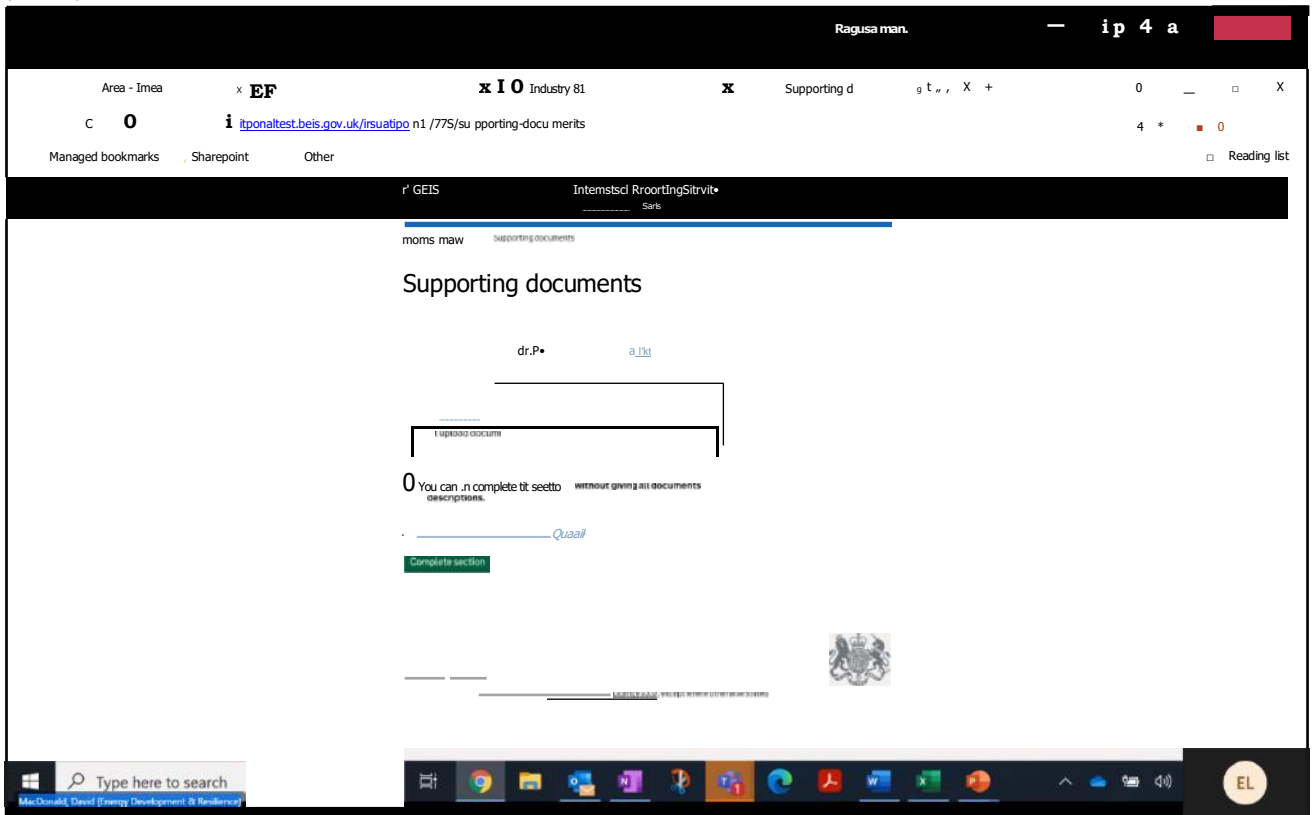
Ragusa man.

Area - Imea x EF x I O Industry 81 x Supporting d x +

itponaltest.beis.gov.uk/irsuatipo n1 /77S/su pporting-docu merits

Managed bookmarks Sharepoint Other Reading list

r' GEIS Intemstscl RroortIngSitrvit•

Sarls

moms maw Supporting documents

Supporting documents

dr.P• a l'kt

t upload docum

0 You can .n complete tit seetto without giving all documents descriptions.

Quaail

Complete section

Type here to search

MacDonald, David (Energy Development & Resilience)

EL